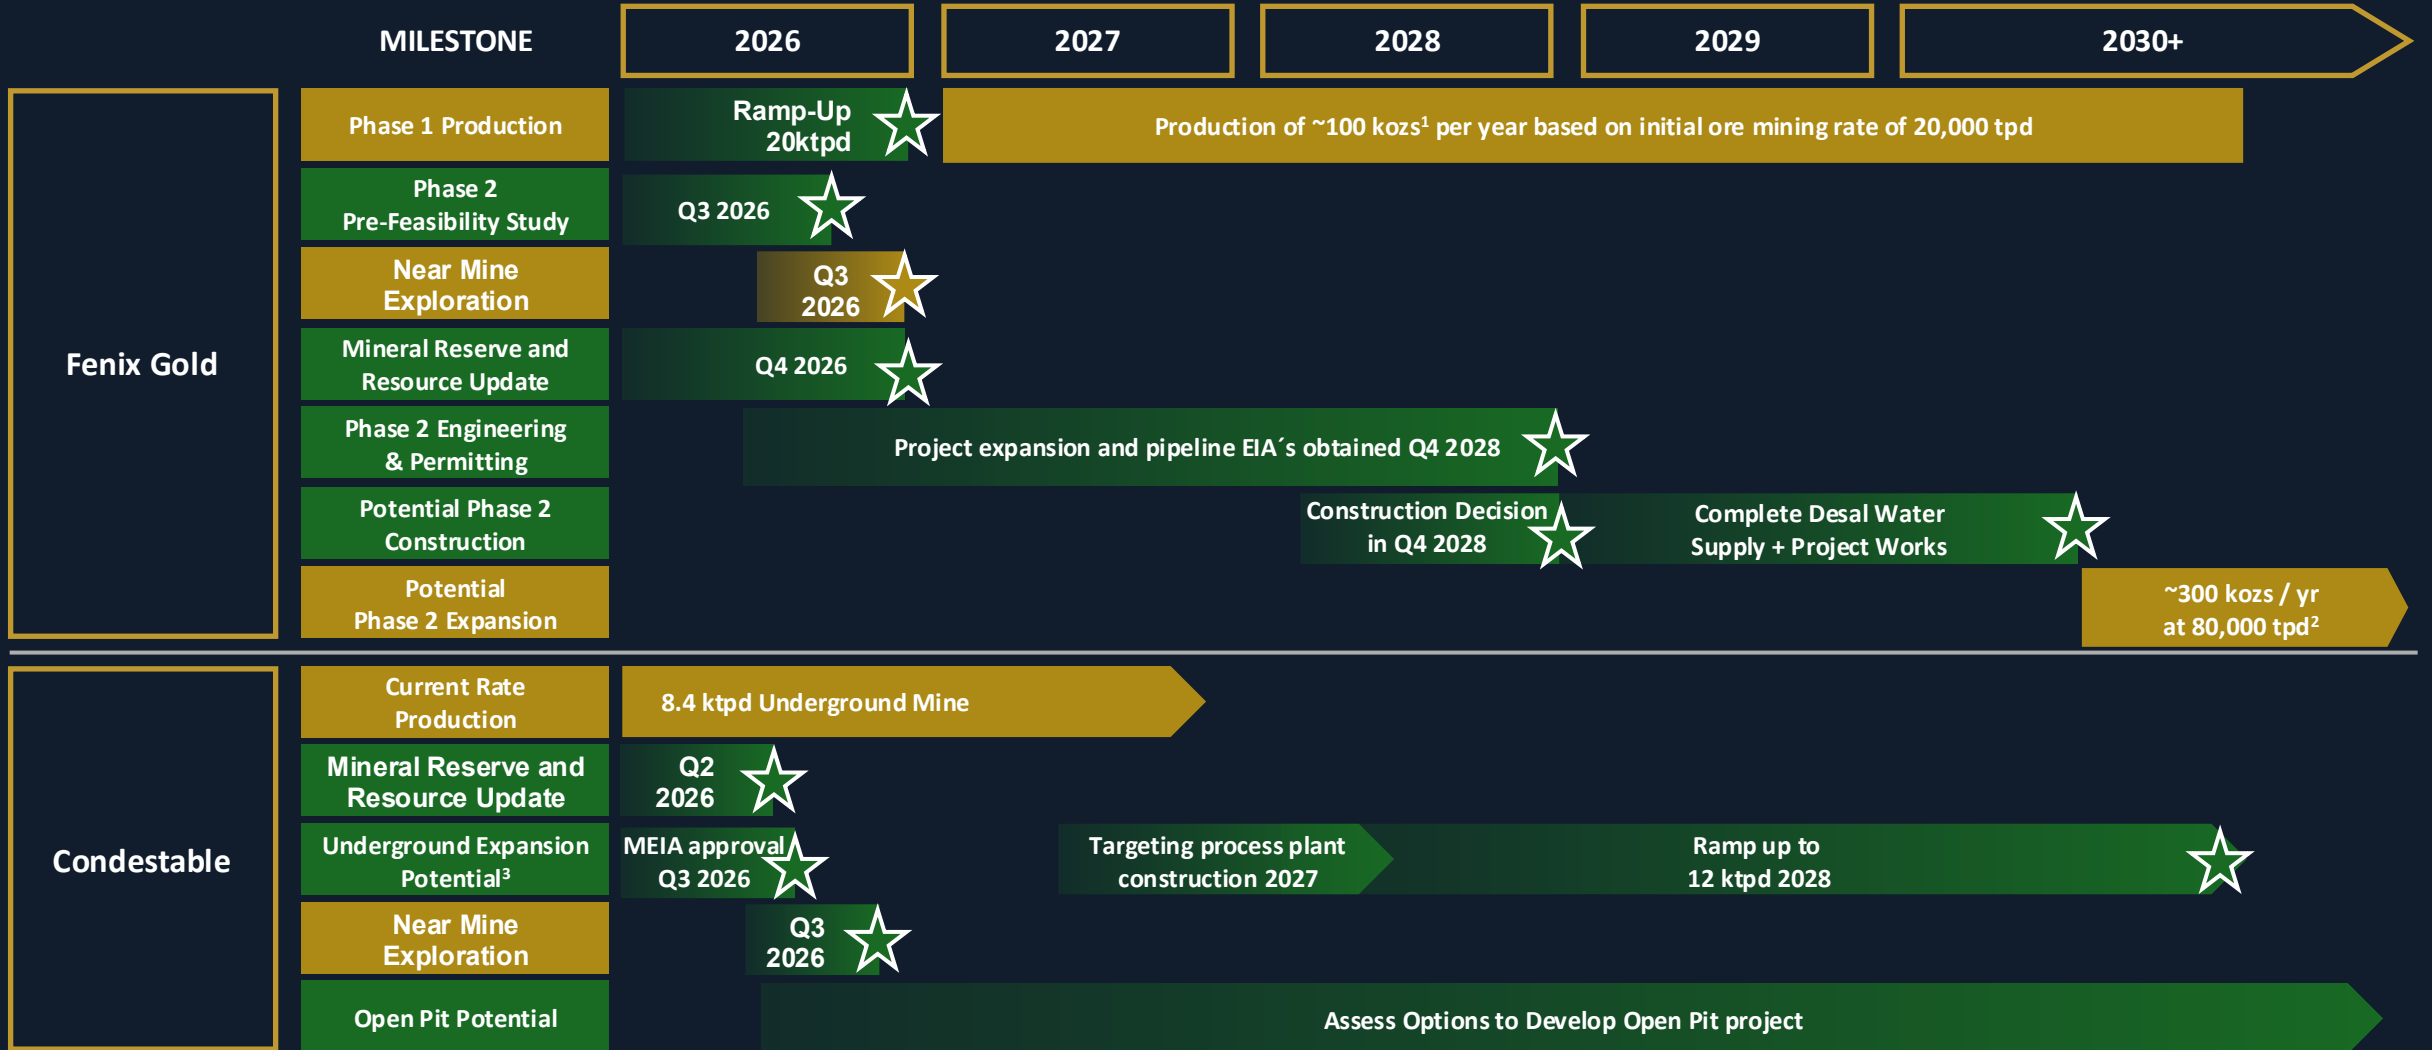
MILESTONE

2026

2027

2028

2029

2030+

Fenix Gold

Phase 1 Production

Ramp-Up 20ktpd

Production of ~100 kozs$^1$ per year based on initial ore mining rate of 20,000 tpd

Phase 2 Pre-Feasibility Study

Q3 2026

Near Mine Exploration

Q3 2026

Mineral Reserve and Resource Update

Q4 2026

Phase 2 Engineering & Permitting

Project expansion and pipeline EIA´s obtained Q4 2028

Potential Phase 2 Construction

Construction Decision in Q4 2028

Complete Desal Water Supply + Project Works

Potential Phase 2 Expansion

~300 kozs / yr at 80,000 tpd$^2$

Condestable

Current Rate Production

8.4 ktpd Underground Mine

Mineral Reserve and Resource Update

Q2 2026

Underground Expansion Potential$^3$

MEIA approval Q3 2026

Targeting process plant construction 2027

Ramp up to 12 ktpd 2028

Near Mine Exploration

Q3 2026

Open Pit Potential

Assess Options to Develop Open Pit project